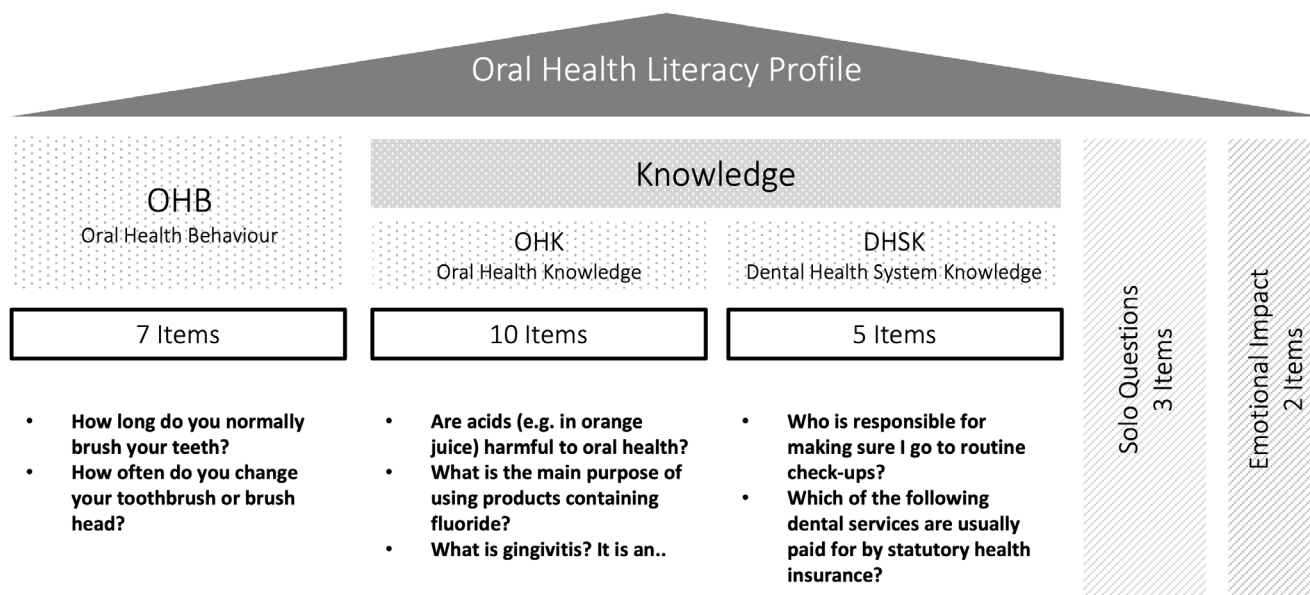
Oral Health Literacy Profile

OHB
Oral Health Behaviour

Knowledge

OHK
Oral Health Knowledge

DHSK
Dental Health System Knowledge

7 Items

10 Items

5 Items

Solo Questions
3 Items

Emotional Impact
2 Items

- How long do you normally brush your teeth?
- How often do you change your toothbrush or brush head?

- Are acids (e.g. in orange juice) harmful to oral health?
- What is the main purpose of using products containing fluoride?
- What is gingivitis? It is an..

- Who is responsible for making sure I go to routine check-ups?
- Which of the following dental services are usually paid for by statutory health insurance?